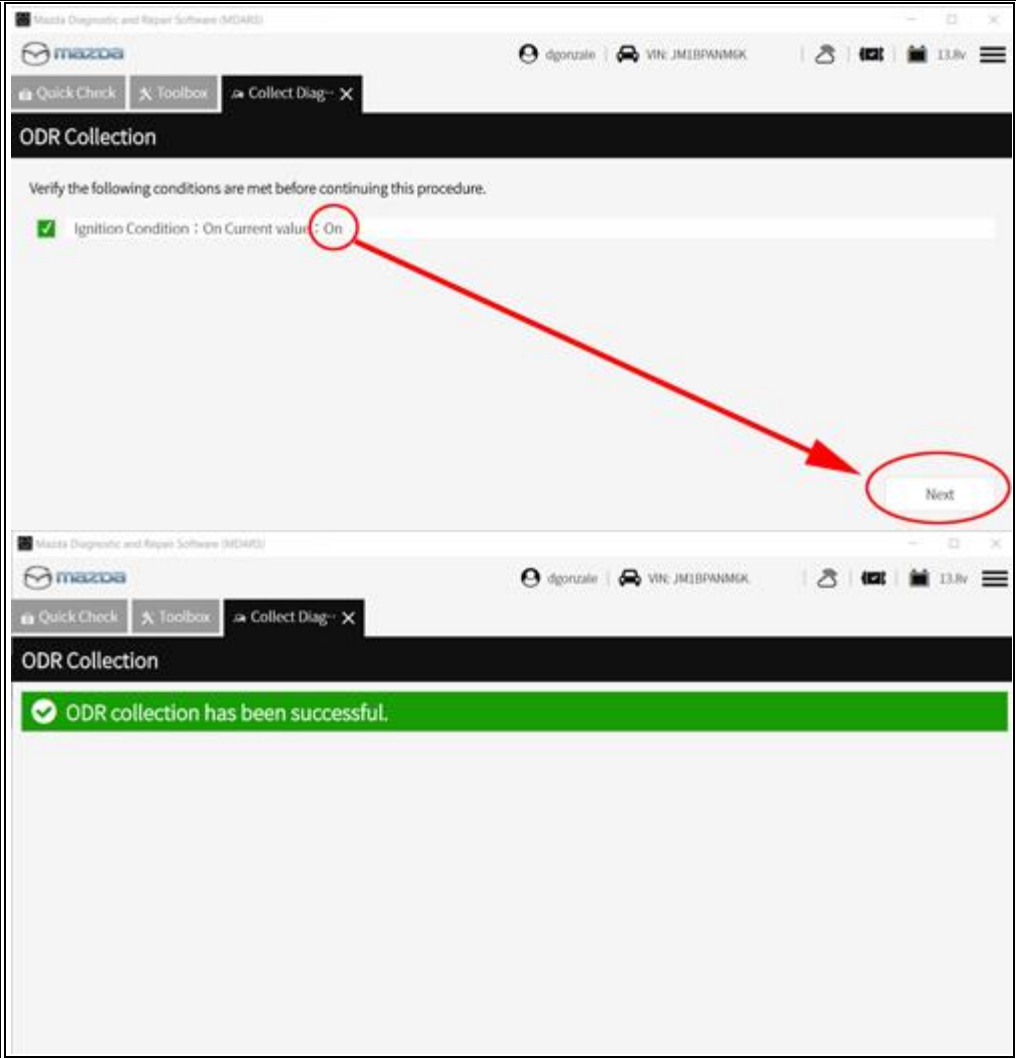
Mazda Diagnostic and Repair Software (MDARS)

mazda

dgonzale | VIN: JM1BPANM6K

13.8v

Quick Check | Toolbox | Collect Diag···

ODR Collection

Verify the following conditions are met before continuing this procedure.

Ignition Condition : On Current value : On

Next

Mazda Diagnostic and Repair Software (MDARS)

mazda

dgonzale | VIN: JM1BPANM6K

13.8v

Quick Check | Toolbox | Collect Diag···

ODR Collection

ODR collection has been successful.